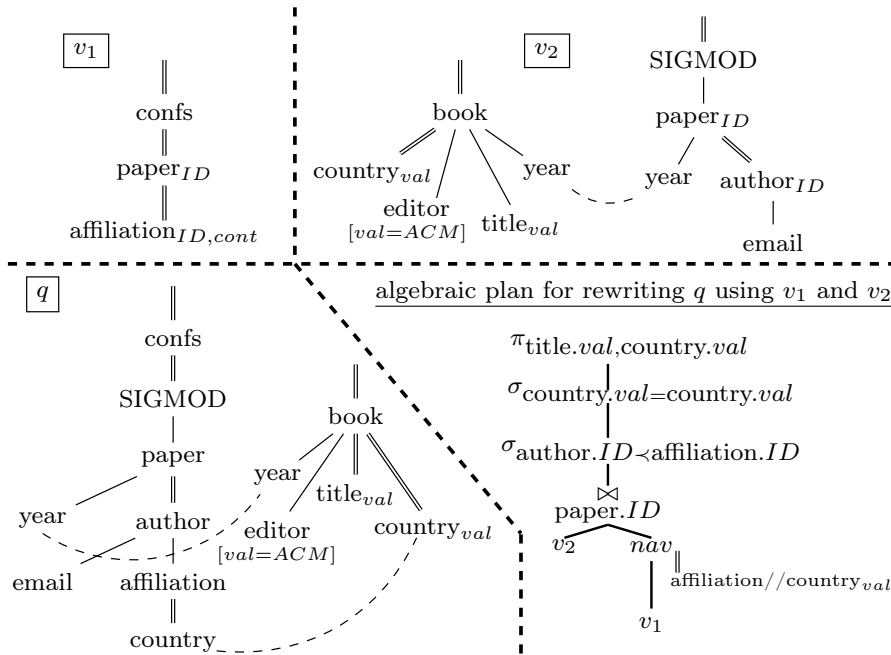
$v_1$

confs

paper$_{ID}$

affiliation$_{ID,cont}$

$v_2$

book

country$_{val}$

editor

$[val{=}ACM]$

title$_{val}$

year

SIGMOD

paper$_{ID}$

year

author$_{ID}$

email

$q$

confs

SIGMOD

paper

year

author

email

affiliation

country

book

year

editor

$[val{=}ACM]$

title$_{val}$

country$_{val}$

algebraic plan for rewriting $q$ using $v_1$ and $v_2$

$\pi_{\text{title}.val,\text{country}.val}$

$\sigma_{\text{country}.val=\text{country}.val}$

$\sigma_{\text{author}.ID\prec\text{affiliation}.ID}$

$\bowtie$

paper.$ID$

$v_2$

$nav$

affiliation//country$_{val}$

$v_1$